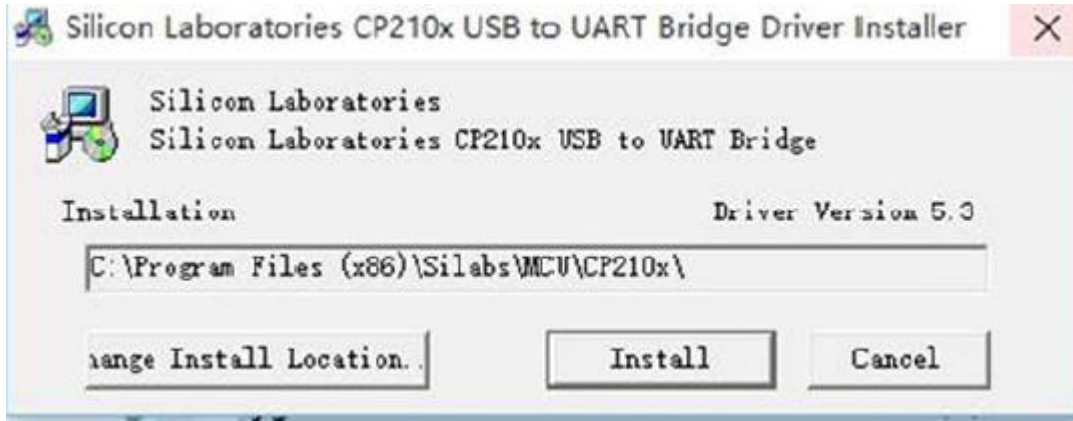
Silicon Laboratories CP210x USB to UART Bridge Driver Installer

×

Silicon Laboratories
Silicon Laboratories CP210x USB to UART Bridge

Installation

Driver Version 5.3

C:\Program Files (x86)\Silabs\MCU\CP210x\

hange Install Location..

Install

Cancel